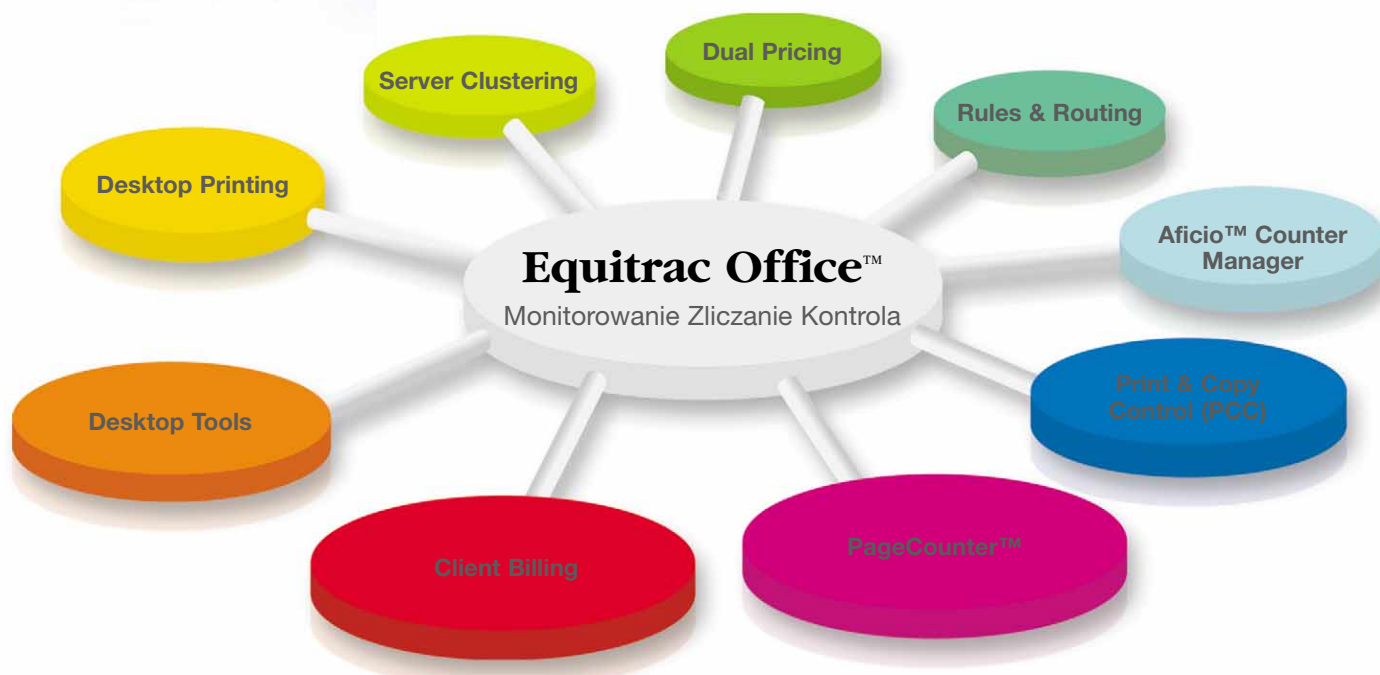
Server Clustering

Dual Pricing

Rules & Routing

Desktop Printing

Equitrac Office™

Monitorowanie Zliczanie Kontrola

Aficio™ Counter Manager

Print & Copy Control (PCC)

Desktop Tools

Client Billing

PageCounter™